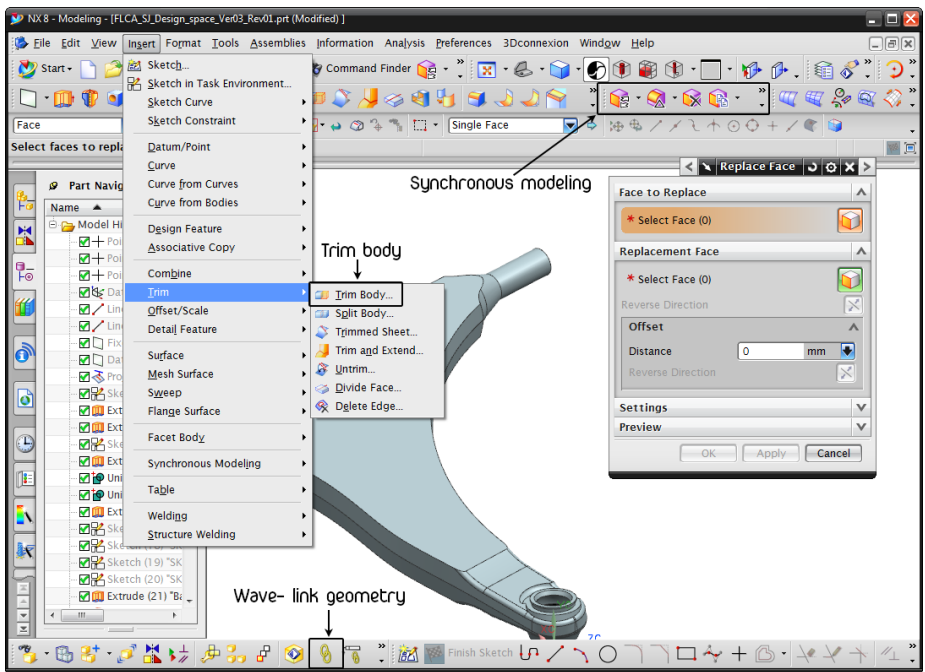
NX 8 - Modeling - [FLCA_SJ_Design_space_Ver03_Rev01.prt (Modified) ]

File Edit View Insert Format Tools Assemblies Information Analysis Preferences 3Dconnexion Window Help

Start· Command Finder

Face

Single Face

Select faces to repl

Part Navig

Name

Model Hi

Poi
Poi
Poi
Dat
Line
Line
Fix
Dat
Pro
Ske
Extr
Extr
Ske
Extr
Uni
Uni
Extr
Ske
Sketch (18) "SK
Sketch (19) "SK
Sketch (20) "SK
Extrude (21) "Ba

Sketch...
Sketch in Task Environment...
Sketch Curve
Sketch Constraint
Datum/Point
Curve
Curve from Curves
Curve from Bodies
Design Feature
Associative Copy
Combine
Trim
Offset/Scale
Detail Feature
Surface
Mesh Surface
Sweep
Flange Surface
Facet Body
Synchronous Modeling
Table
Welding
Structure Welding

Trim Body...
Split Body...
Trimmed Sheet...
Trim and Extend...
Untrim...
Divide Face...
Delete Edge...

Trim body

Synchronous modeling

Replace Face

Face to Replace

* Select Face (0)

Replacement Face

* Select Face (0)

Reverse Direction

Offset

Distance 0 mm

Reverse Direction

Settings

Preview

OK Apply Cancel

Wave- link geometry

Finish Sketch

ZC